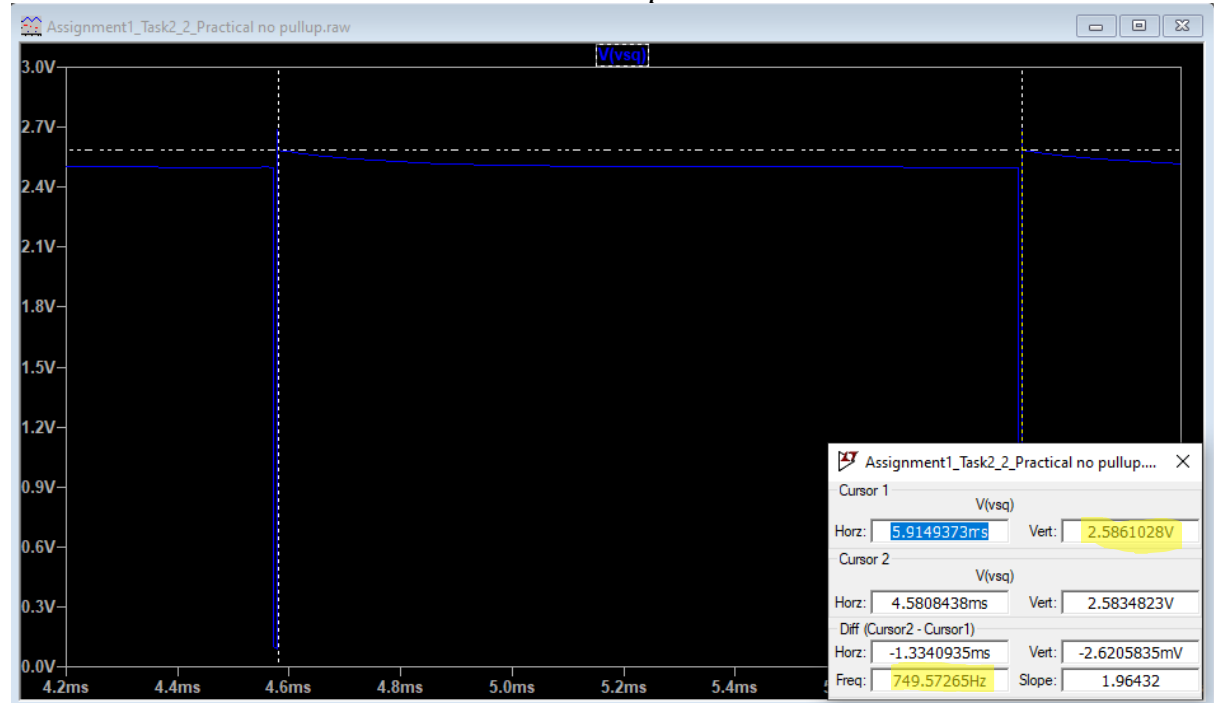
Assignment1_Task2_2_Practical no pullup.raw

V(vsq)

3.0V
2.7V
2.4V
2.1V
1.8V
1.5V
1.2V
0.9V
0.6V
0.3V
0.0V

4.2ms
4.4ms
4.6ms
4.8ms
5.0ms
5.2ms
5.4ms

Assignment1_Task2_2_Practical no pullup....

Cursor 1
V(vsq)
Horz: 5.9149373ms
Vert: 2.5861028V

Cursor 2
V(vsq)
Horz: 4.5808438ms
Vert: 2.5834823V

Diff (Cursor2 - Cursor1)
Horz: -1.3340935ms
Vert: -2.6205835mV
Freq: 749.57265Hz
Slope: 1.96432